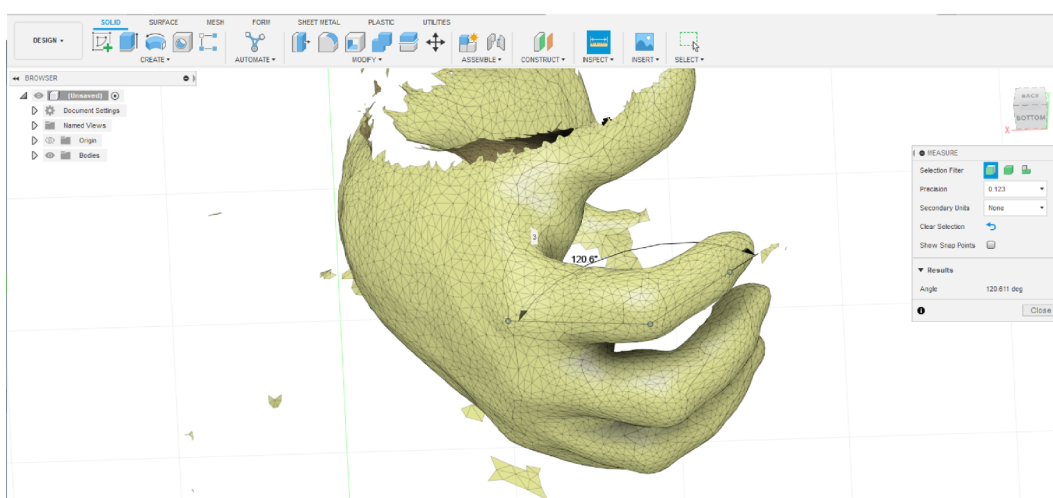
DESIGN ▾

SOLID SURFACE MESH FORM SHEET METAL PLASTIC UTILITIES

CREATE ▾ AUTOMATE ▾ MODIFY ▾ ASSEMBLE ▾ CONSTRUCT ▾ INSPECT ▾ INSERT ▾ SELECT ▾

BROWSER

(Unsaved)

Document Settings

Named Views

Origin

Bodies

BACK

BOTTOM

MEASURE

Selection Filter

Precision 0.123

Secondary Units None

Clear Selection

Show Snap Points

Results

Angle 120.611 deg

Close

120.6°

3